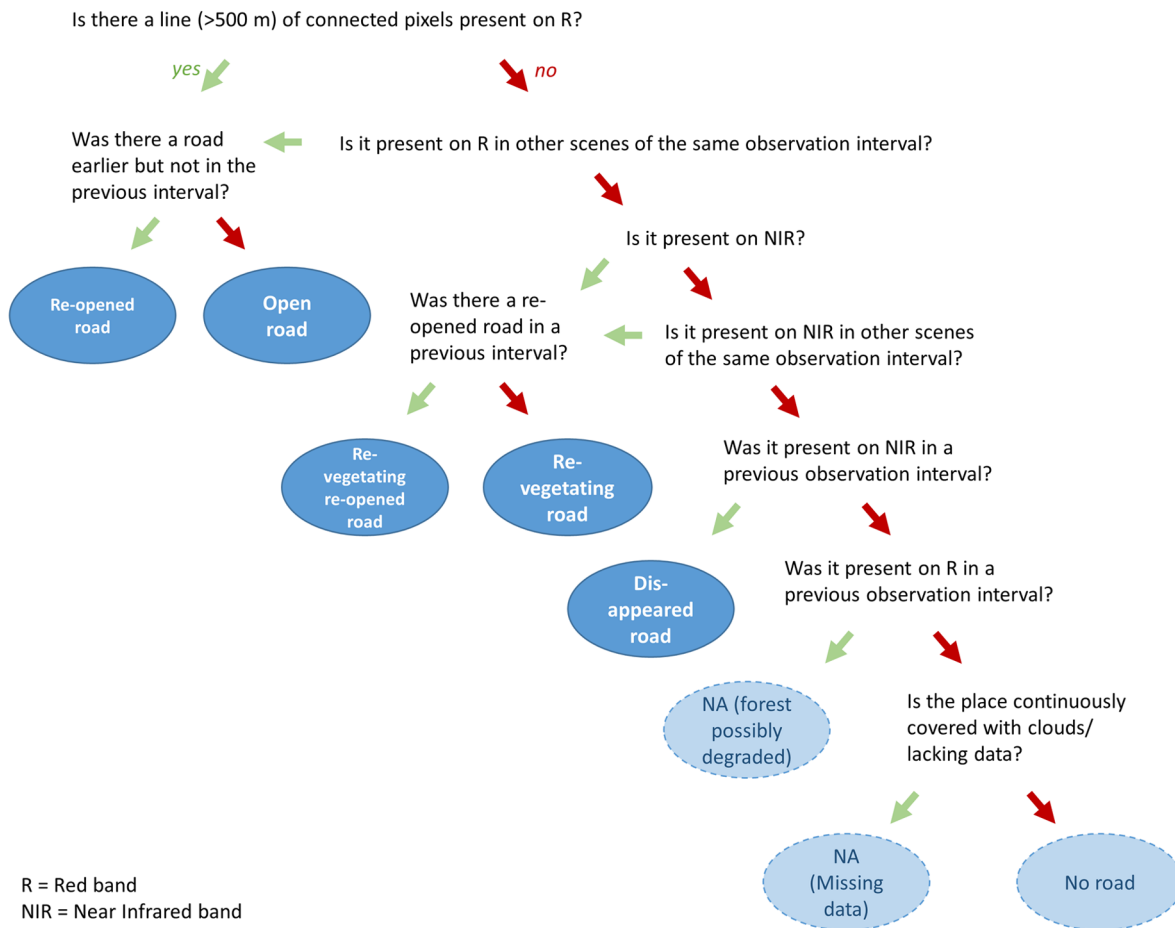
Is there a line (>500 m) of connected pixels present on R?

yes

no

Was there a road earlier but not in the previous interval?

Is it present on R in other scenes of the same observation interval?

Re-opened road

Open road

Is it present on NIR?

Was there a re-opened road in a previous interval?

Is it present on NIR in other scenes of the same observation interval?

Re-vegetating re-opened road

Re-vegetating road

Was it present on NIR in a previous observation interval?

Dis-appeared road

Was it present on R in a previous observation interval?

NA (forest possibly degraded)

Is the place continuously covered with clouds/ lacking data?

NA (Missing data)

No road

R = Red band
NIR = Near Infrared band